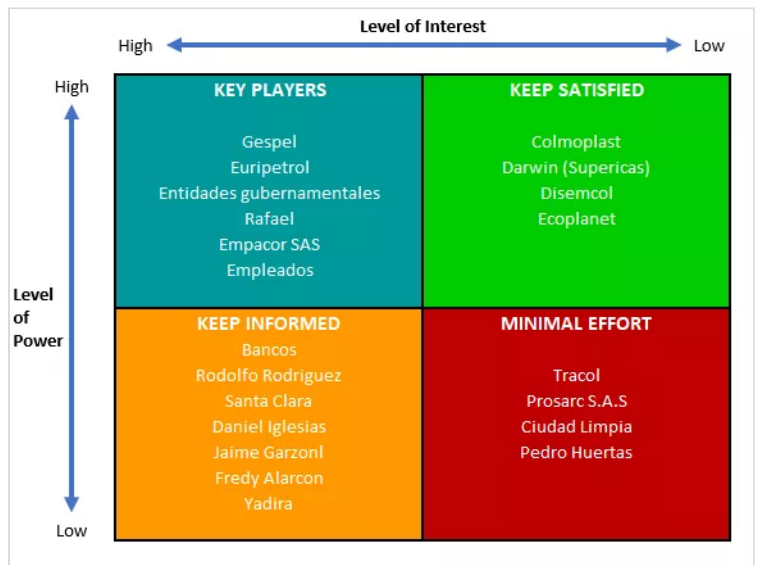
Level of Interest

High

Low

High

Level of Power

Low

| KEY PLAYERS<br>Gespel<br>Euripetrol<br>Entidades gubernamentales<br>Rafael<br>Empacor SAS<br>Empleados | KEEP SATISFIED<br>Colmoplast<br>Darwin (Supericas)<br>Disemcol<br>Ecoplanet |
|---|---|
| KEEP INFORMED<br>Bancos<br>Rodolfo Rodriguez<br>Santa Clara<br>Daniel Iglesias<br>Jaime Garzonl<br>Fredy Alarcon<br>Yadira | MINIMAL EFFORT<br>Tracol<br>Prosarc S.A.S<br>Ciudad Limpia<br>Pedro Huertas |